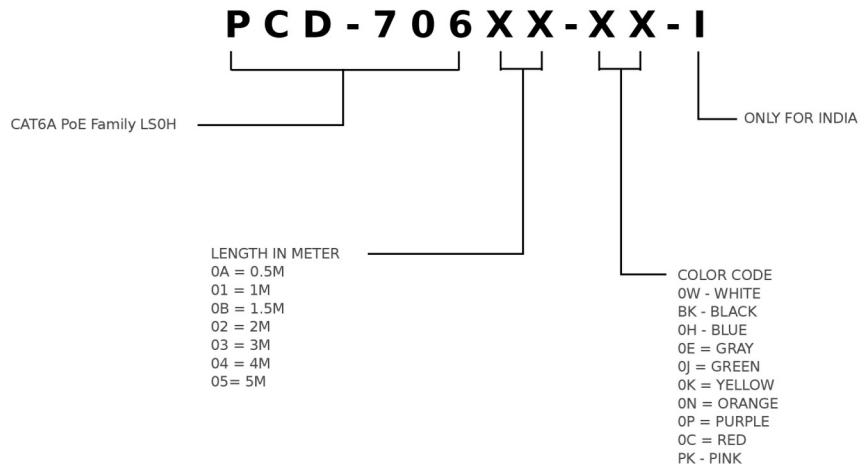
PCD-706XX-XX-I

CAT6A PoE Family LS0H

ONLY FOR INDIA

LENGTH IN METER
0A = 0.5M
01 = 1M
0B = 1.5M
02 = 2M
03 = 3M
04 = 4M
05= 5M

COLOR CODE
0W - WHITE
BK - BLACK
0H - BLUE
0E = GRAY
0J = GREEN
0K = YELLOW
0N = ORANGE
0P = PURPLE
0C = RED
PK - PINK